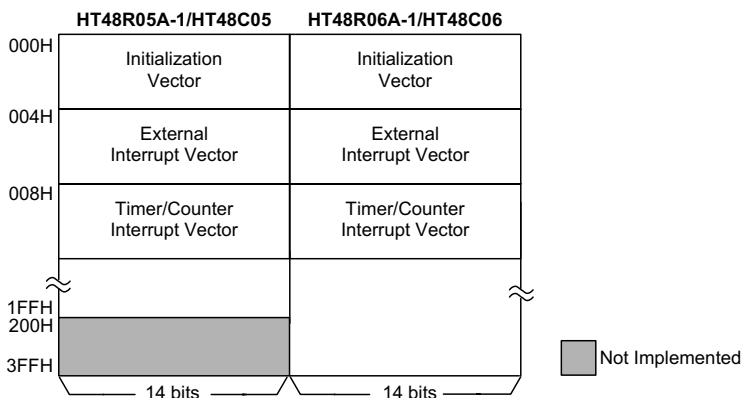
HT48R05A-1/HT48C05

HT48R06A-1/HT48C06

000H

Initialization Vector

Initialization Vector

004H

External Interrupt Vector

External Interrupt Vector

008H

Timer/Counter Interrupt Vector

Timer/Counter Interrupt Vector

1FFH

200H

3FFH

Not Implemented

14 bits

14 bits